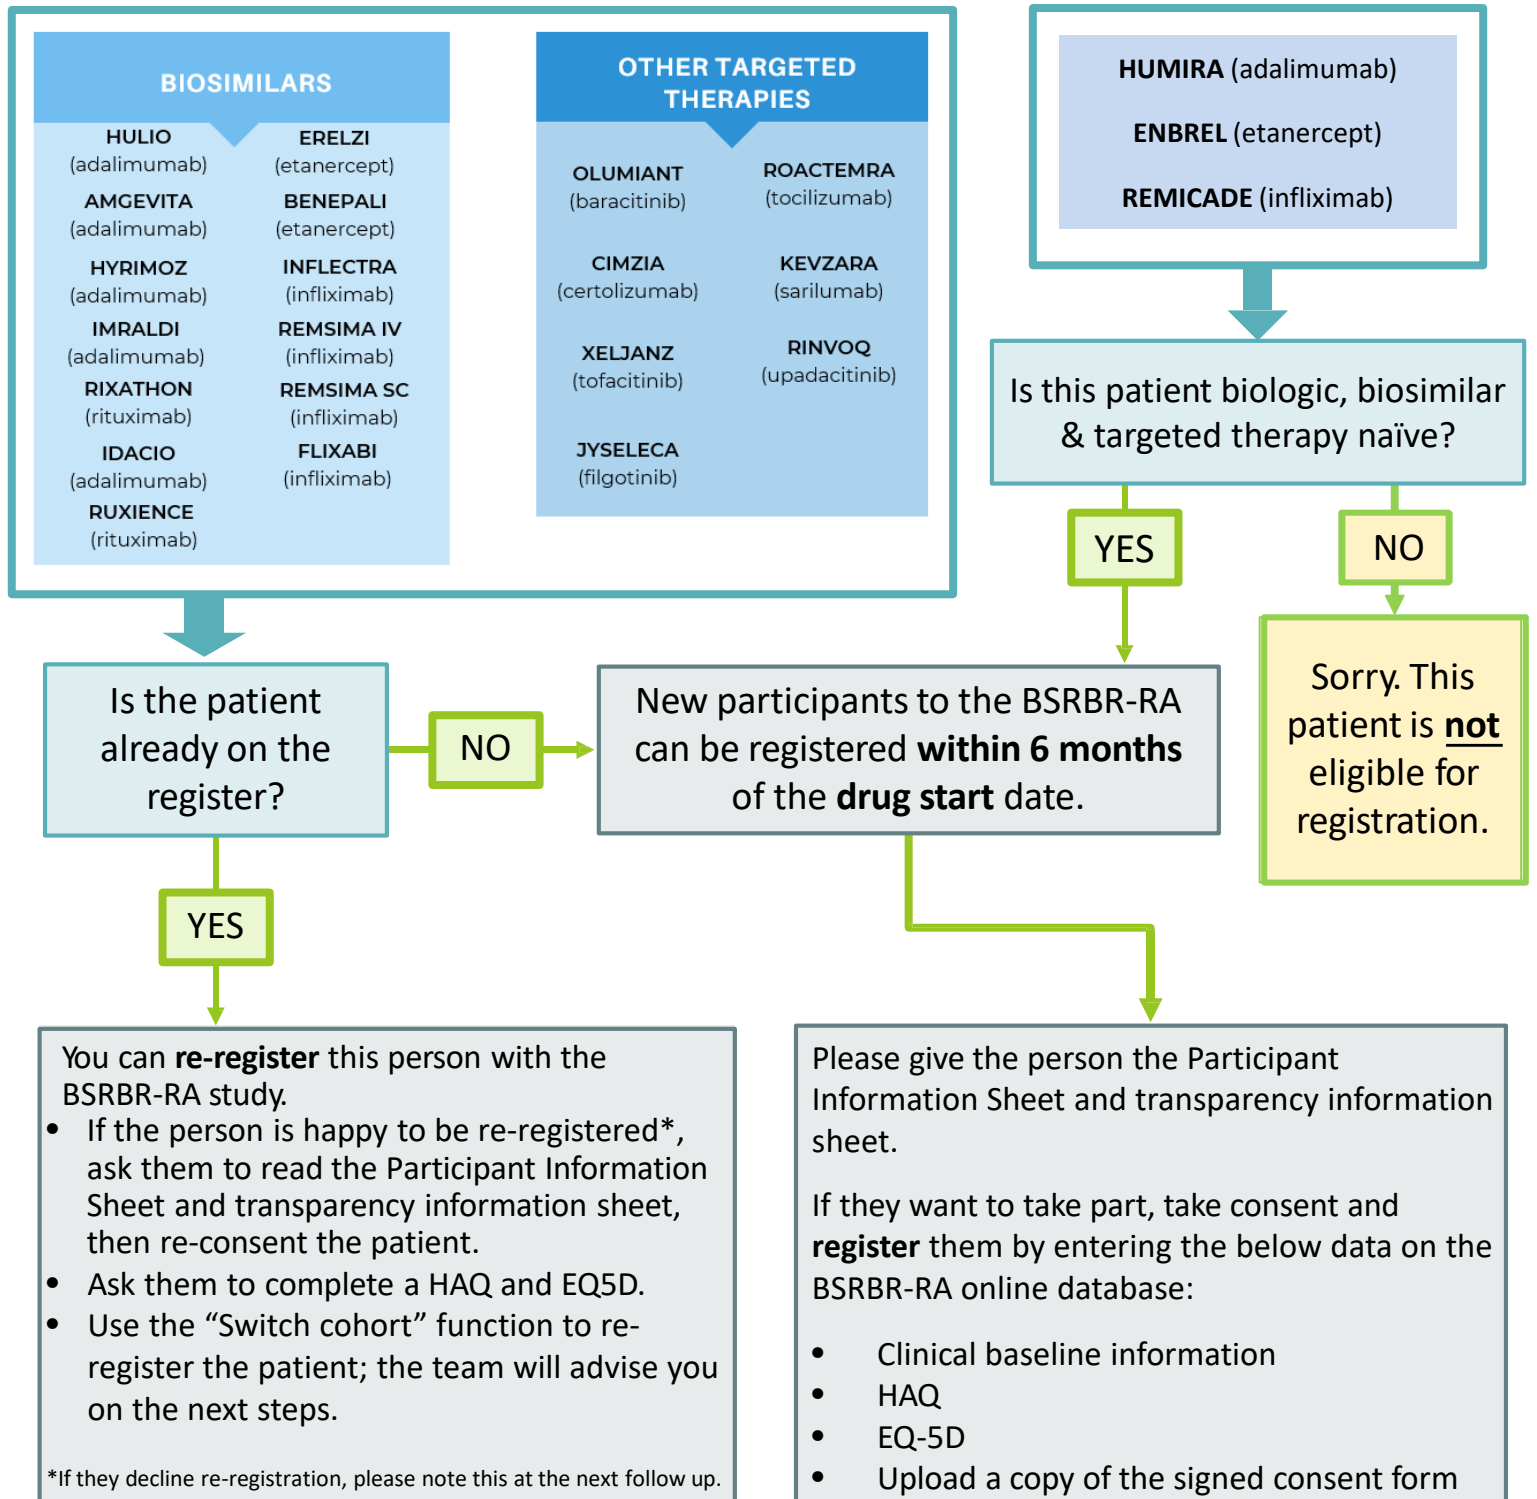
BIOSIMILARS

HULIO (adalimumab)
ERELZI (etanercept)
AMGEVITA (adalimumab)
BENEPALI (etanercept)
HYRIMOZ (adalimumab)
INFLECTRA (infliximab)
IMRALDI (adalimumab)
REMSIMA IV (infliximab)
RIXATHON (rituximab)
REMSIMA SC (infliximab)
IDACIO (adalimumab)
FLIXABI (infliximab)
RUXIENCE (rituximab)

OTHER TARGETED THERAPIES

OLUMIANT (baracitinib)
ROACTEMRA (tocilizumab)
CIMZIA (certolizumab)
KEVZARA (sarilumab)
XELJANZ (tofacitinib)
RINVOQ (upadacitinib)
JYSELECA (filgotinib)

HUMIRA (adalimumab)
ENBREL (etanercept)
REMICADE (infliximab)

Is this patient biologic, biosimilar & targeted therapy naïve?

YES

NO

Sorry. This patient is **not** eligible for registration.

Is the patient already on the register?

NO

New participants to the BSRBR-RA can be registered **within 6 months** of the **drug start** date.

YES

You can **re-register** this person with the BSRBR-RA study.
• If the person is happy to be re-registered*, ask them to read the Participant Information Sheet and transparency information sheet, then re-consent the patient.
• Ask them to complete a HAQ and EQ5D.
• Use the “Switch cohort” function to re-register the patient; the team will advise you on the next steps.

*If they decline re-registration, please note this at the next follow up.

Please give the person the Participant Information Sheet and transparency information sheet.

If they want to take part, take consent and **register** them by entering the below data on the BSRBR-RA online database:

• Clinical baseline information
• HAQ
• EQ-5D
• Upload a copy of the signed consent form